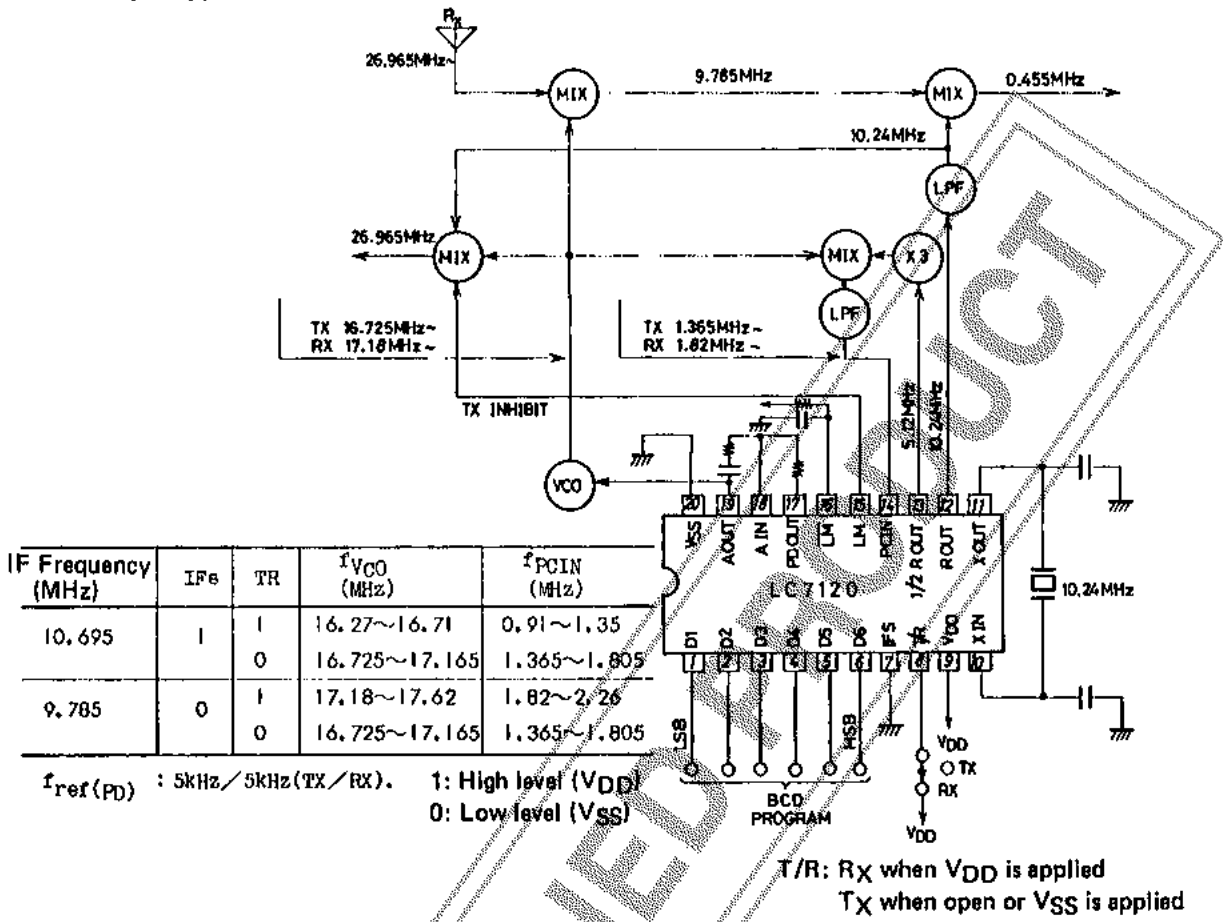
$R_X$

26.965MHz~

MIX

9.785MHz

MIX

0.455MHz

10.24MHz

LPF

26.965MHz

MIX

MIX

X 3

LPF

TX 16.725MHz~
RX 17.18MHz~

TX 1.365MHz~
RX 1.82MHz~

5.12MHz

10.24MHz

TX INHIBIT

VCO

20 19 18 17 16 15 14 13 12 11

VSS AOUT A IN PDOUT LM LM PCIN 1/2 ROUT ROUT XOUT

LC7120

D1 D2 D3 D4 D5 D6 IFS T/R VDD XIN

1 2 3 4 5 6 7 8 9 10

10.24MHz

| IF Frequency (MHz) | IFs | TR | $f_{VCO}$ (MHz) | $f_{PCIN}$ (MHz) |
|---|---|---|---|---|
| 10.695 | 1 | 1 | 16.27~16.71 | 0.91~1.35 |
| | | 0 | 16.725~17.165 | 1.365~1.805 |
| 9.785 | 0 | 1 | 17.18~17.62 | 1.82~2.26 |
| | | 0 | 16.725~17.165 | 1.365~1.805 |

$f_{ref(PD)}$ : 5kHz/5kHz(TX/RX).

1: High level ($V_{DD}$)
0: Low level ($V_{SS}$)

LSB

MSB

BCD PROGRAM

VDD

TX

RX

VDD

T/R: $R_X$ when $V_{DD}$ is applied
$T_X$ when open or $V_{SS}$ is applied

DISCONTINUED PRODUCT